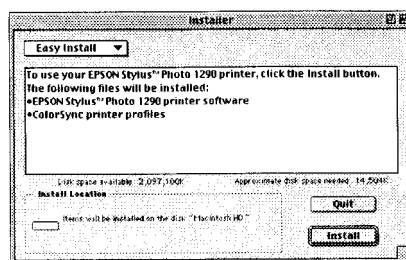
Installer

Easy Install

To use your EPSON Stylus® Photo 1290 printer, click the Install button. The following files will be installed:
•EPSON Stylus® Photo 1290 printer software
•ColorSync printer profiles

Disk space available: 2,097,100K

Approximate disk space needed: 14,504K

Install Location

Items will be installed on the disk "Macintosh HD"

Quit

Install